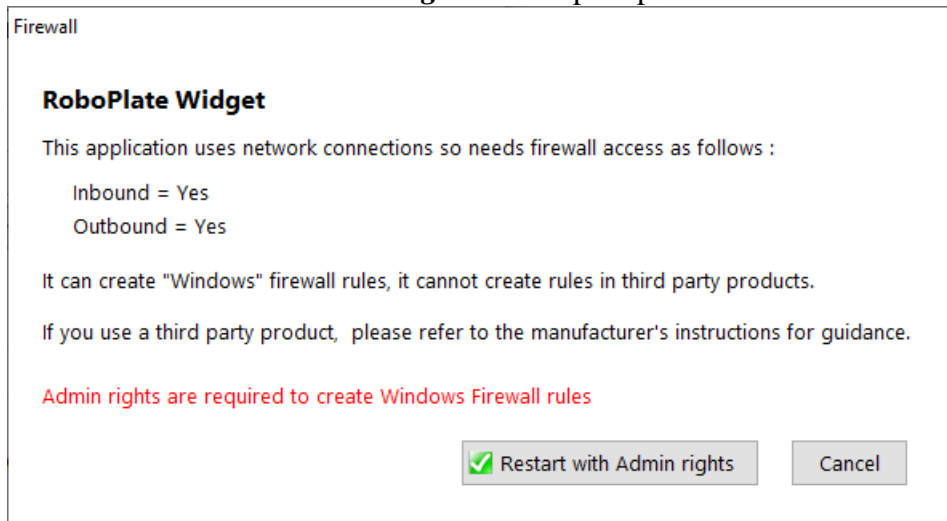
Firewall

RoboPlate Widget

This application uses network connections so needs firewall access as follows :

Inbound = Yes
Outbound = Yes

It can create "Windows" firewall rules, it cannot create rules in third party products.

If you use a third party product,  please refer to the manufacturer's instructions for guidance.

Admin rights are required to create Windows Firewall rules

Restart with Admin rights

Cancel